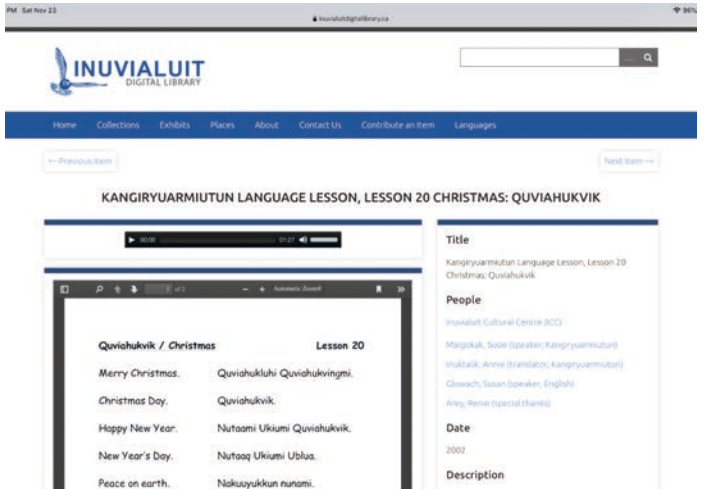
PM Sat Nov 23

inuvialuitdigitallibrary.ca

96%

INUVIALUIT
DIGITAL LIBRARY

Home Collections Exhibits Places About Contact Us Contribute an Item Languages

← Previous Item

Next Item →

KANGIRYUARMIUTUN LANGUAGE LESSON, LESSON 20 CHRISTMAS: QUVIAHUKVIK

00:00 01:27

1 of 2 Automatic Zoom

Quviahukvik / Christmas Lesson 20

Merry Christmas. Quviahukluhi Quviahukvingmi.

Christmas Day. Quviahukvik.

Happy New Year. Nutaami Ukiumi Quviahukvik.

New Year's Day. Nutaaq Ukiumi Ublua.

Peace on earth. Nakuuyukkun nunami.

Title

Kangiryuarmiutun Language Lesson, Lesson 20 Christmas: Quviahukvik

People

Inuvialuit Cultural Centre (ICC)

Maigokak, Susie (speaker, Kangiryuarmiutun)

Inuktalik, Annie (translator, Kangiryuarmiutun)

Glowach, Susan (speaker, English)

Ailey, Renie (special thanks)

Date

2002

Description